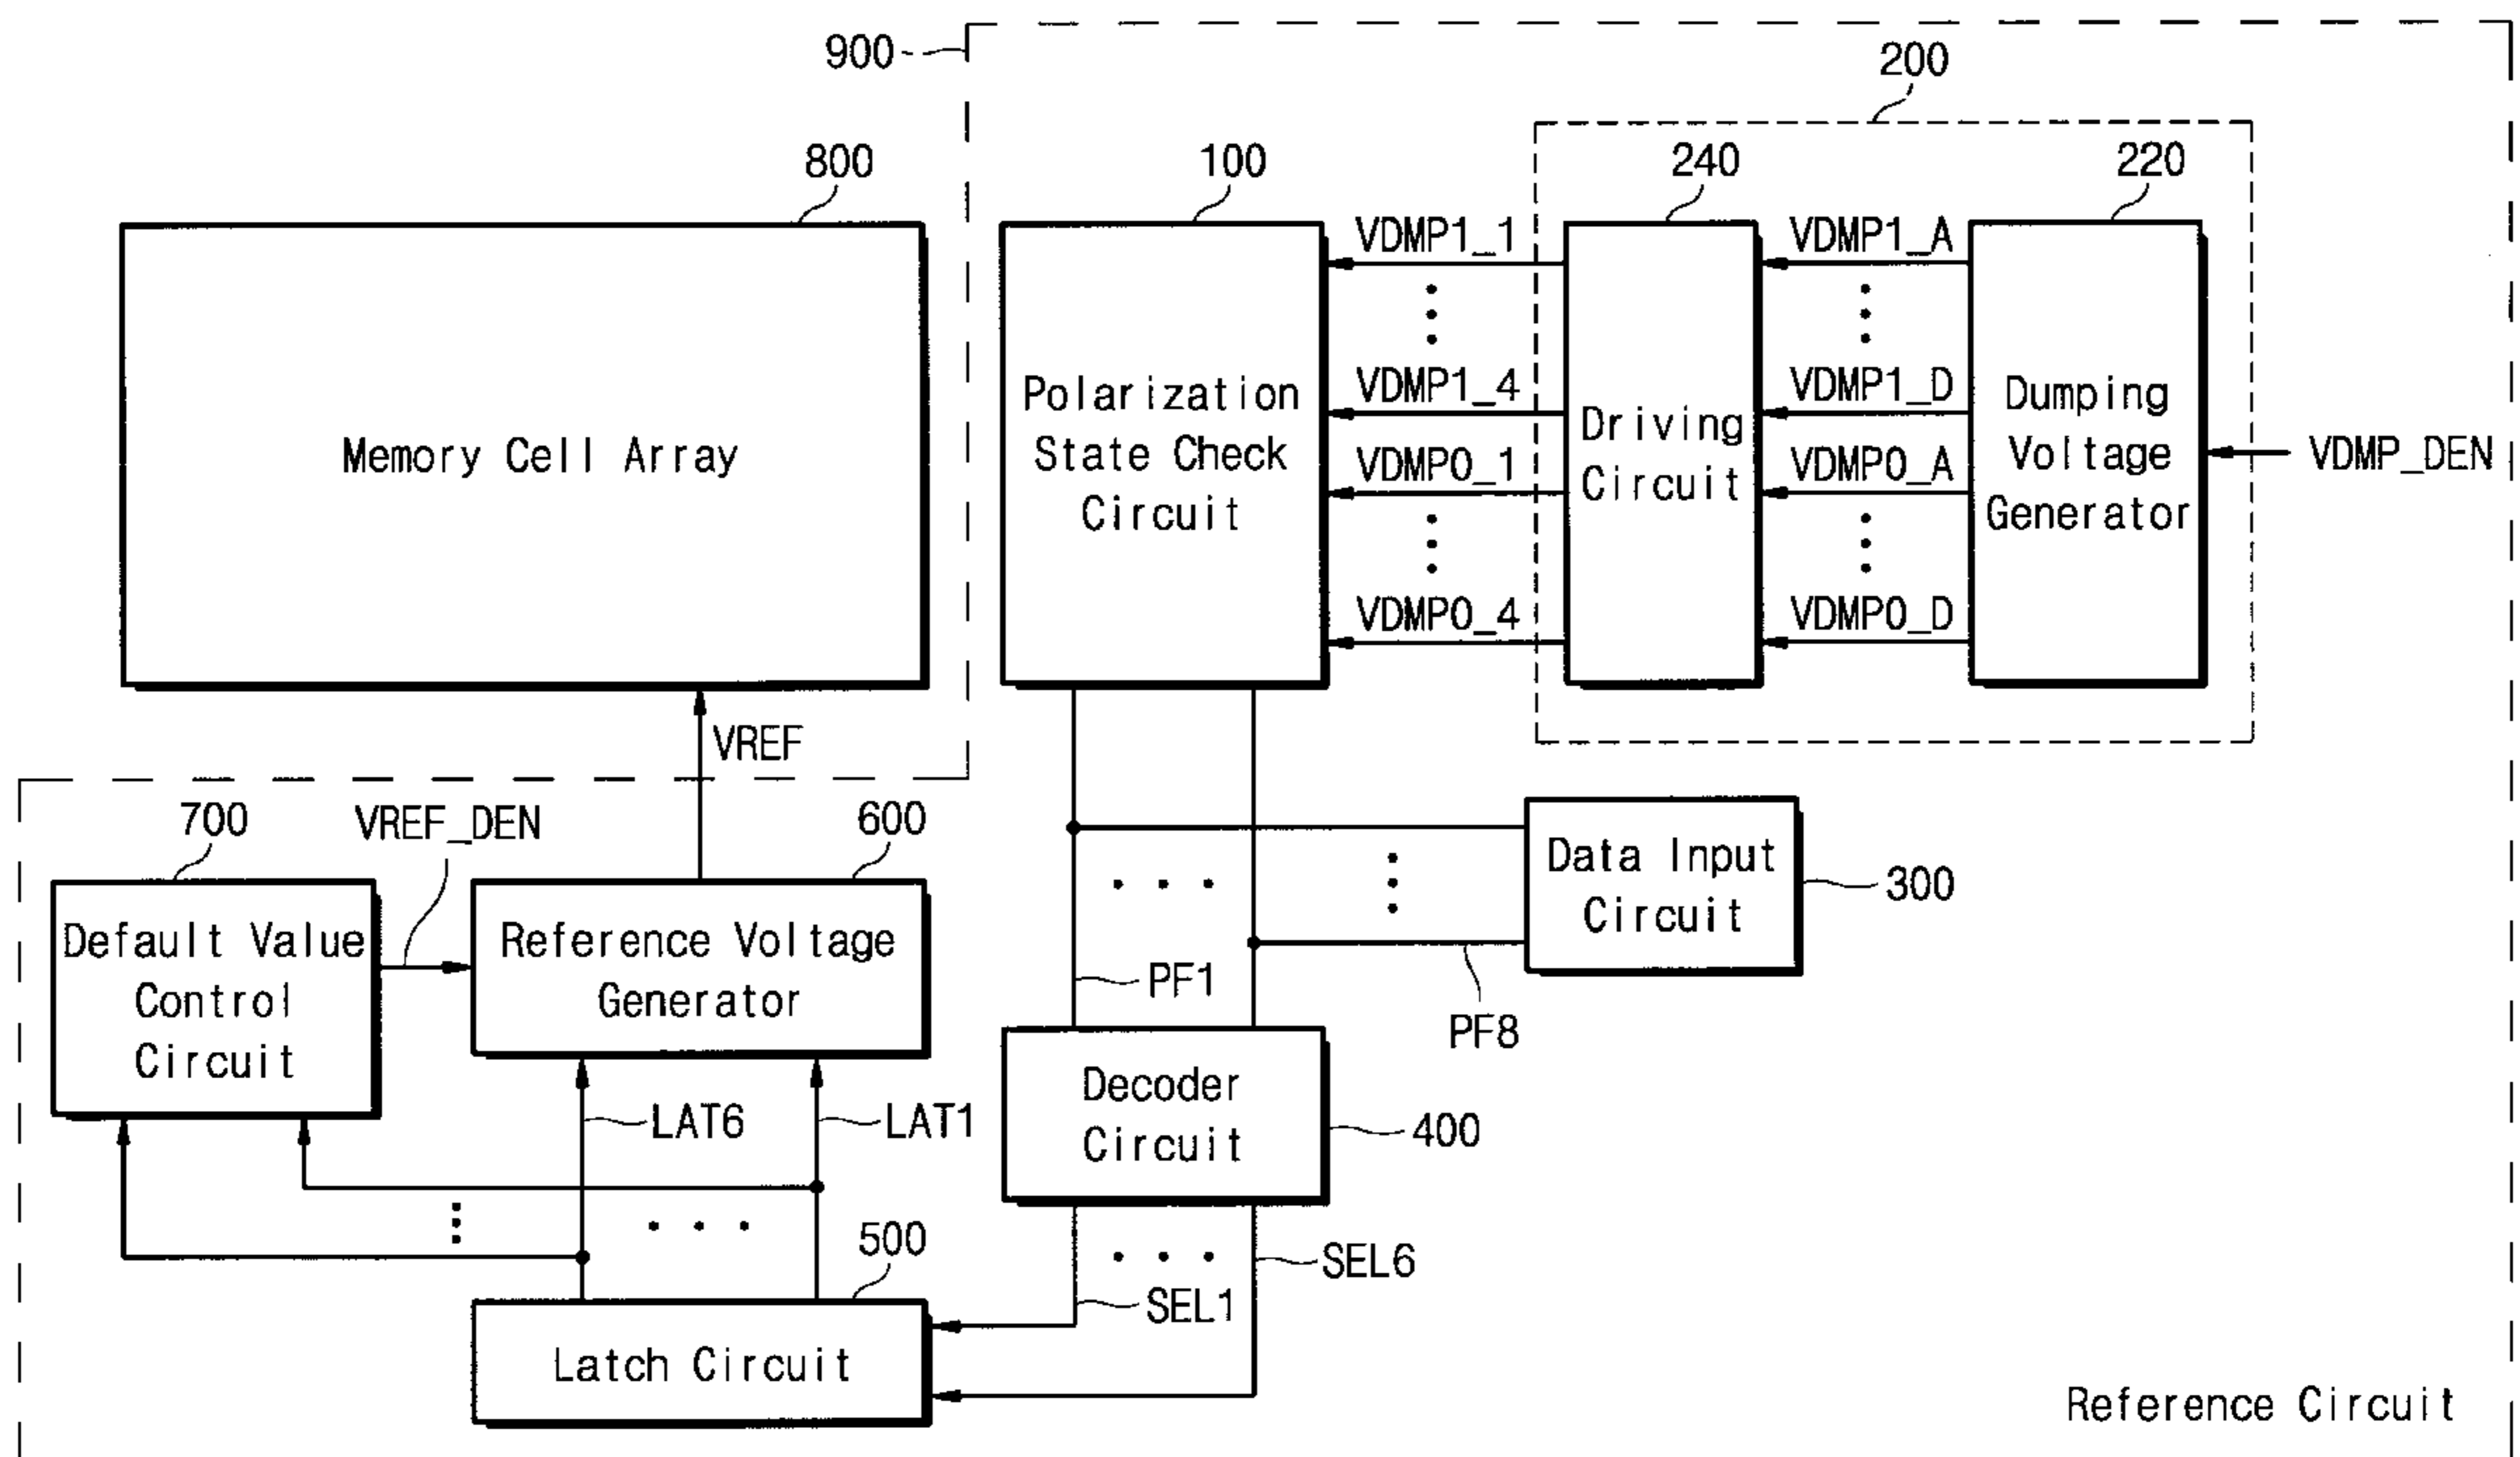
900

200

800

100

240

220

Memory Cell Array

Polarization State Check Circuit

VDMP1_1

VDMP1_4

VDMP0_1

VDMP0_4

Driving Circuit

VDMP1_A

VDMP1_D

VDMP0_A

VDMP0_D

Dumping Voltage Generator

VDMP_DEN

VREF

700

VREF_DEN

600

Default Value Control Circuit

Reference Voltage Generator

Data Input Circuit

300

PF1

PF8

LAT6

LAT1

Decoder Circuit

400

500

SEL6

SEL1

Latch Circuit

Reference Circuit